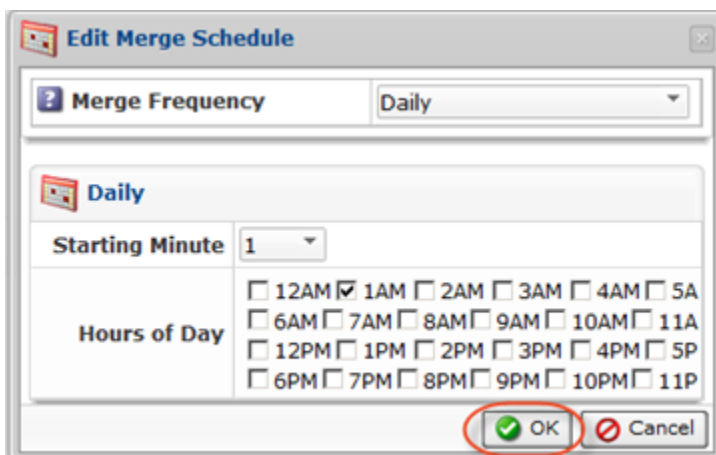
Edit Merge Schedule

Merge Frequency | Daily

Daily

| Starting Minute | 1 |
|---|---|
| Hours of Day | 12AM 1AM 2AM 3AM 4AM 5A 6AM 7AM 8AM 9AM 10AM 11A 12PM 1PM 2PM 3PM 4PM 5P 6PM 7PM 8PM 9PM 10PM 11P |

OK Cancel